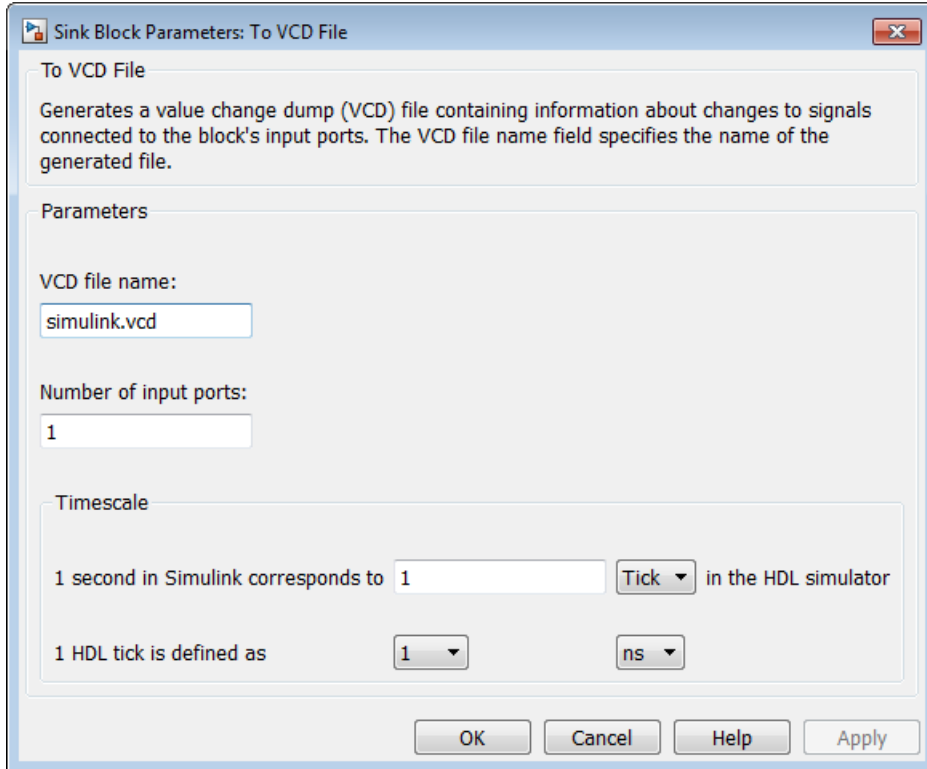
Sink Block Parameters: To VCD File

To VCD File

Generates a value change dump (VCD) file containing information about changes to signals connected to the block's input ports. The VCD file name field specifies the name of the generated file.

Parameters

VCD file name:

simulink.vcd

Number of input ports:

1

Timescale

1 second in Simulink corresponds to 1 Tick in the HDL simulator

1 HDL tick is defined as 1 ns

OK Cancel Help Apply